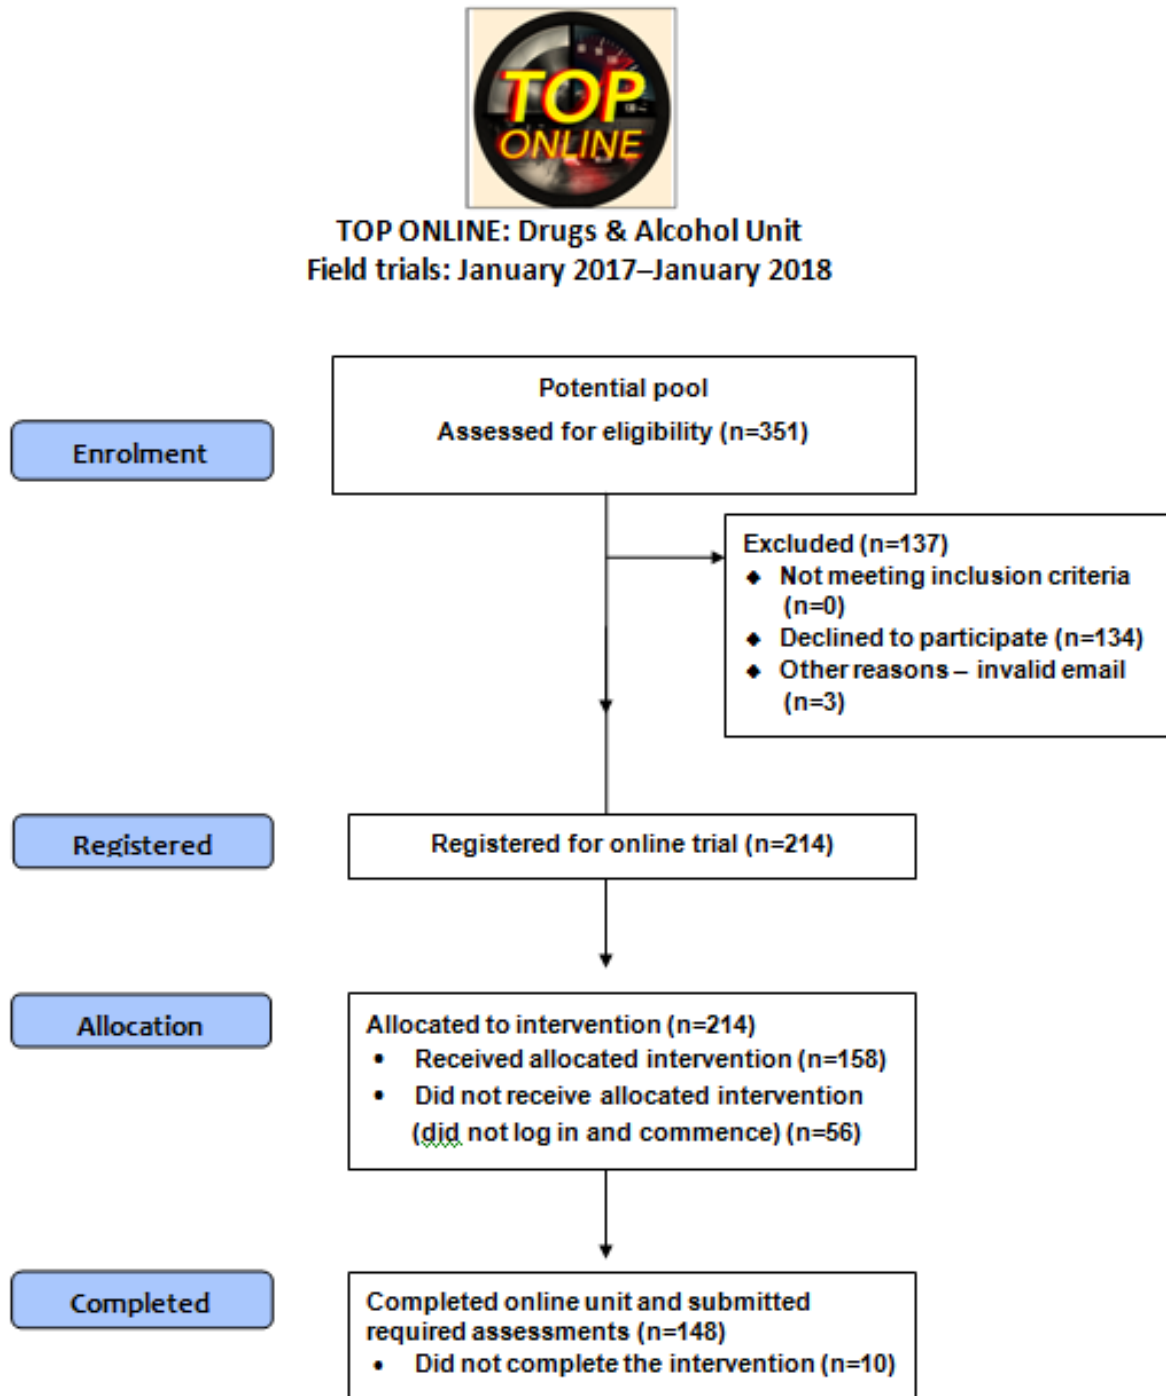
TOP ONLINE

TOP ONLINE: Drugs & Alcohol Unit
Field trials: January 2017–January 2018

Enrolment

Potential pool
Assessed for eligibility (n=351)

Excluded (n=137)
- Not meeting inclusion criteria (n=0)
- Declined to participate (n=134)
- Other reasons – invalid email (n=3)

Registered

Registered for online trial (n=214)

Allocation

Allocated to intervention (n=214)
- Received allocated intervention (n=158)
- Did not receive allocated intervention (did not log in and commence) (n=56)

Completed

Completed online unit and submitted required assessments (n=148)
- Did not complete the intervention (n=10)